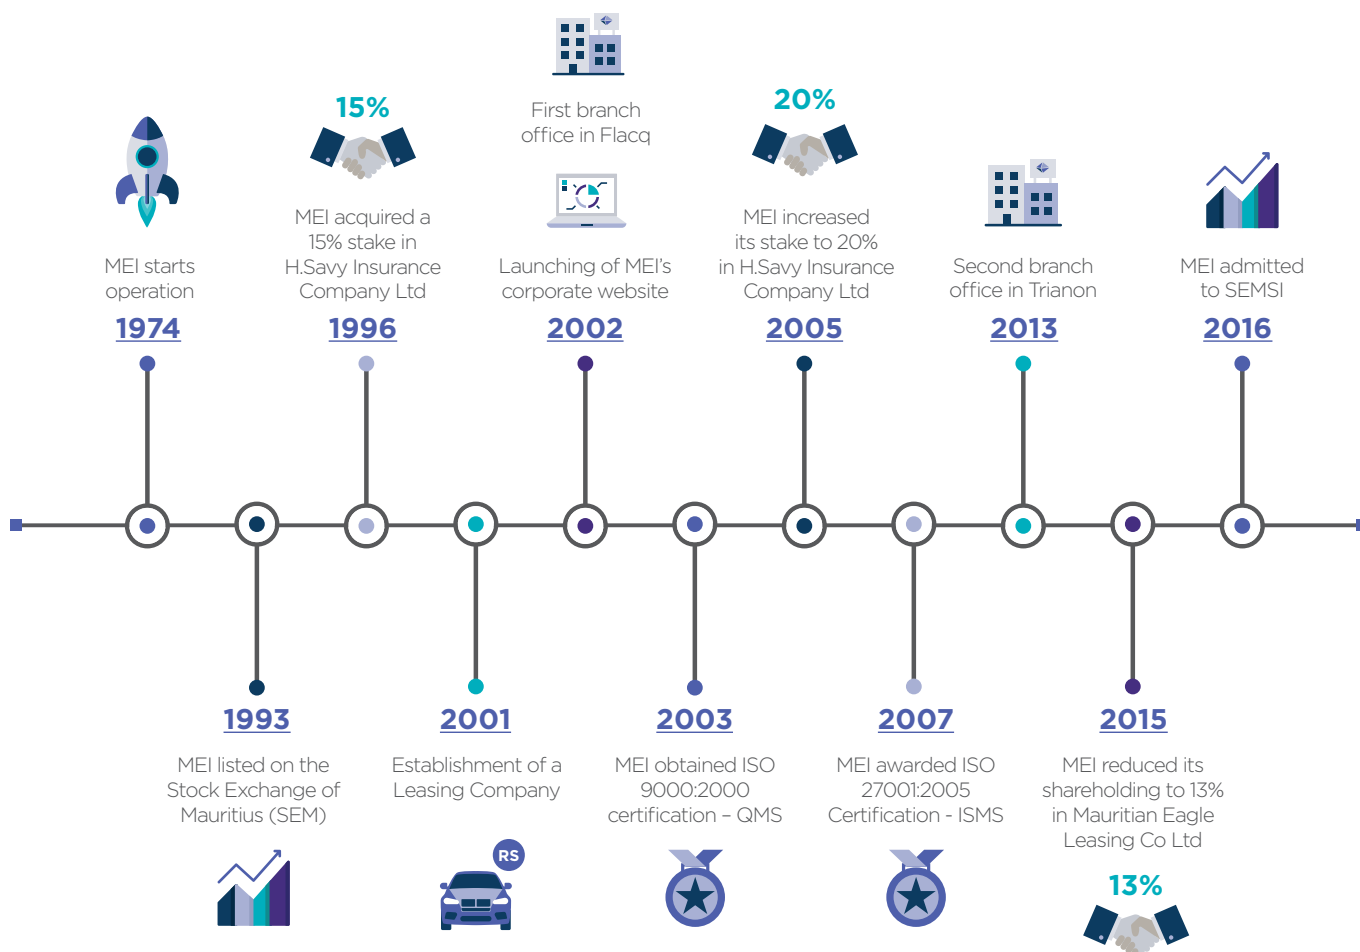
MEI starts operation

1974

15%

MEI acquired a 15% stake in H.Savy Insurance Company Ltd

1996

First branch office in Flacq

Launching of MEI's corporate website

2002

20%

MEI increased its stake to 20% in H.Savy Insurance Company Ltd

2005

Second branch office in Trianon

2013

MEI admitted to SEMSI

2016

1993

MEI listed on the Stock Exchange of Mauritius (SEM)

2001

Establishment of a Leasing Company

RS

2003

MEI obtained ISO 9000:2000 certification – QMS

2007

MEI awarded ISO 27001:2005 Certification - ISMS

2015

MEI reduced its shareholding to 13% in Mauritian Eagle Leasing Co Ltd

13%